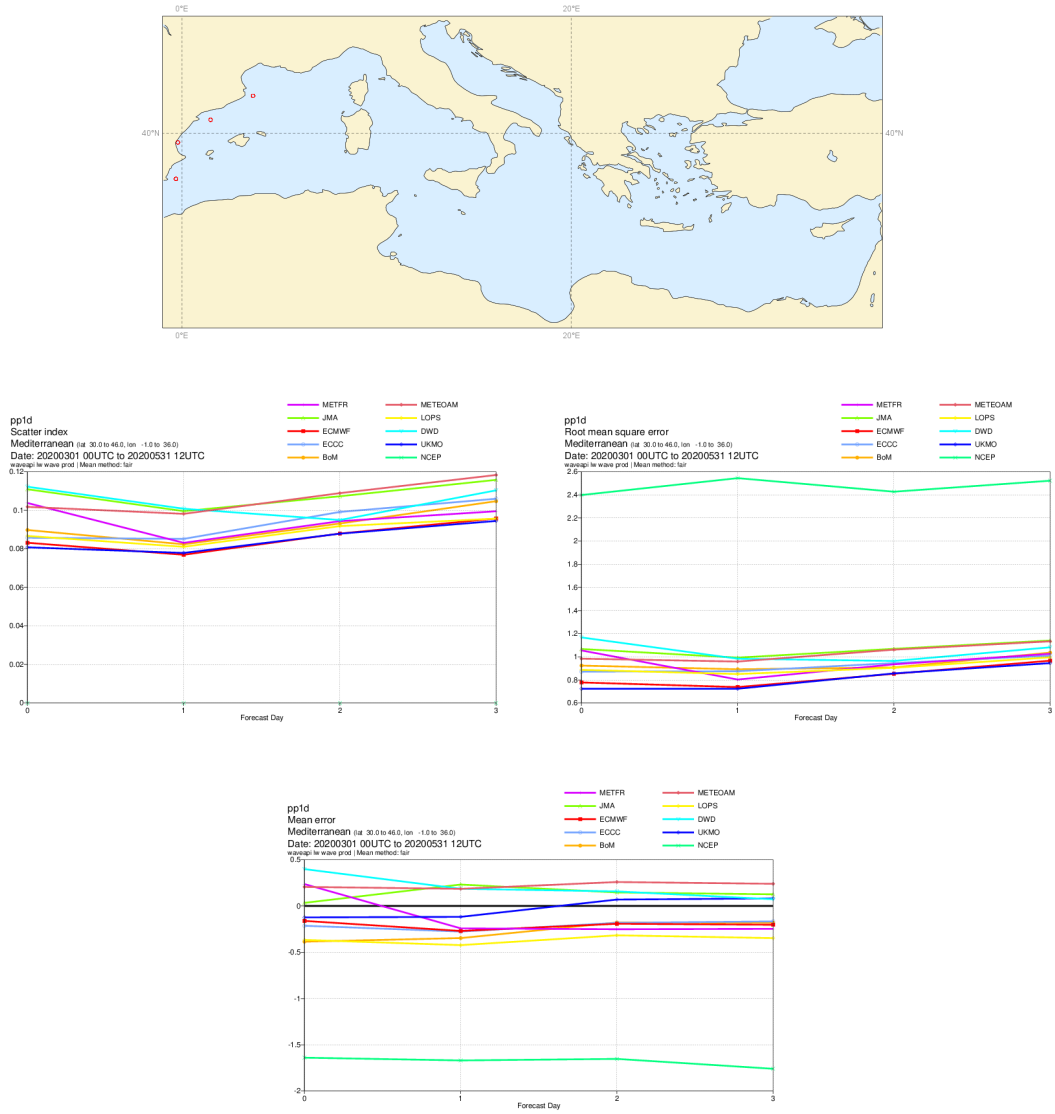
0°E 20°E
40°N 40°N
0°E 20°E

METFR METEOAM
JMA LOPS
ECMWF DWD
ECCC UKMO
BoM NCEP

pp1d
Scatter index
Mediterranean (lat 30.0 to 46.0, lon -1.0 to 36.0)
Date: 20200301 00UTC to 20200531 12UTC
waveapi lw wave prod | Mean method: fair

0.12
0.1
0.08
0.06
0.04
0.02
0
0 1 2 3
Forecast Day

METFR METEOAM
JMA LOPS
ECMWF DWD
ECCC UKMO
BoM NCEP

pp1d
Root mean square error
Mediterranean (lat 30.0 to 46.0, lon -1.0 to 36.0)
Date: 20200301 00UTC to 20200531 12UTC
waveapi lw wave prod | Mean method: fair

2.6
2.4
2.2
2
1.8
1.6
1.4
1.2
1
0.8
0.6
0 1 2 3
Forecast Day

METFR METEOAM
JMA LOPS
ECMWF DWD
ECCC UKMO
BoM NCEP

pp1d
Mean error
Mediterranean (lat 30.0 to 46.0, lon -1.0 to 36.0)
Date: 20200301 00UTC to 20200531 12UTC
waveapi lw wave prod | Mean method: fair

0.5
0
-0.5
-1
-1.5
-2
0 1 2 3
Forecast Day